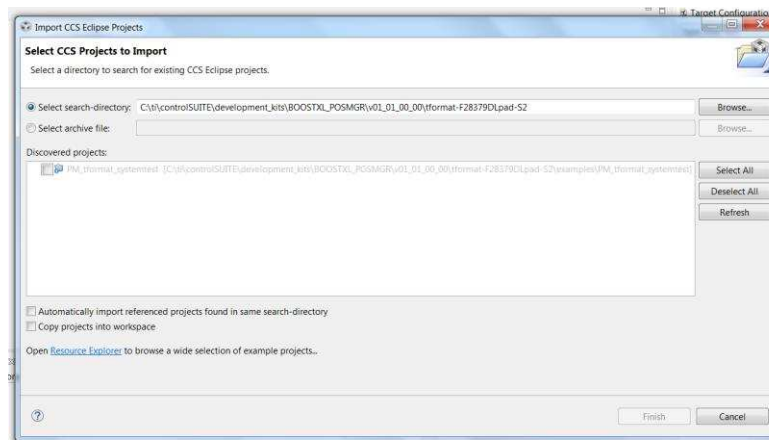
Target Configuratio

Import CCS Eclipse Projects

Select CCS Projects to Import

Select a directory to search for existing CCS Eclipse projects.

Select search-directory: C:\ti\controlSUITE\development_kits\BOOSTXL_POSMGR\v01_01_00_00\tformat-F28379DLpad-S2

Browse...

Select archive file:

Browse...

Discovered projects:

PM_tformat_systemtest [C:\ti\controlSUITE\development_kits\BOOSTXL_POSMGR\v01_01_00_00\tformat-F28379DLpad-S2\examples\PM_tformat_systemtest]

Select All

Deselect All

Refresh

Automatically import referenced projects found in same search-directory

Copy projects into workspace

Open Resource Explorer to browse a wide selection of example projects...

Finish

Cancel